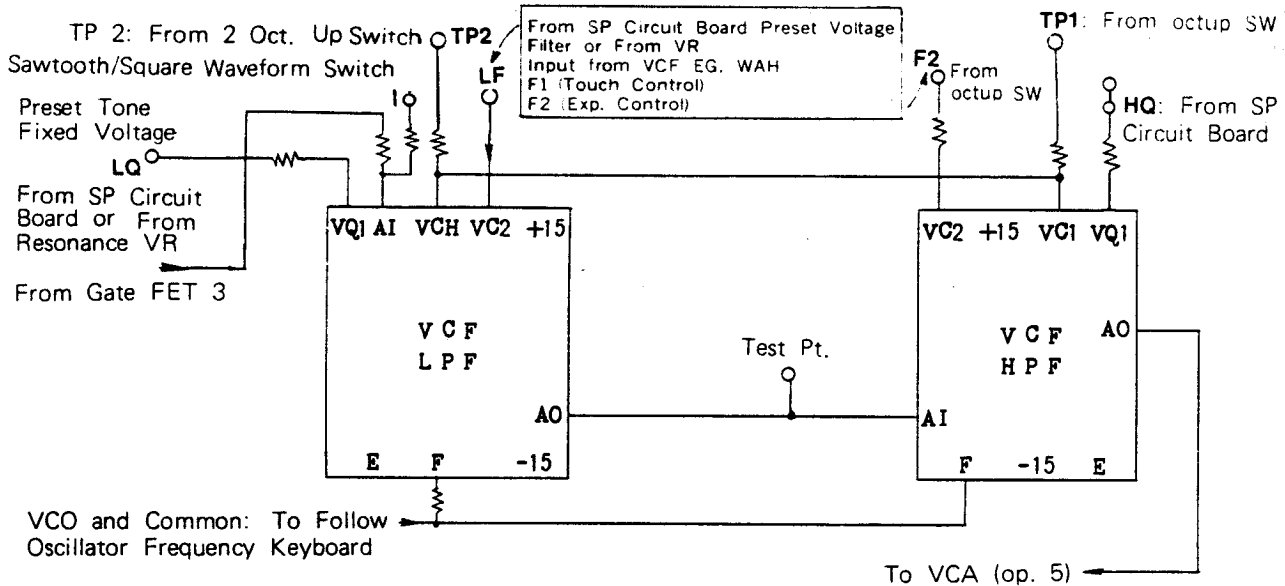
TP 2: From 2 Oct. Up Switch TP2

Sawtooth/Square Waveform Switch

From SP Circuit Board Preset Voltage
Filter or From VR
Input from VCF EG. WAH
F1 (Touch Control)
F2 (Exp. Control)

LF

I

F2 From octup SW

TP1: From octup SW

HQ: From SP Circuit Board

Preset Tone Fixed Voltage

LQ

From SP Circuit Board or From Resonance VR

From Gate FET 3

VQ1 AI VCH VC2 +15

VCF
LPF

AO

E F -15

VC2 +15 VC1 VQ1

VCF
HPF

AO

Test Pt.

AI

F -15 E

VCO and Common: To Follow Oscillator Frequency Keyboard

To VCA (op. 5)